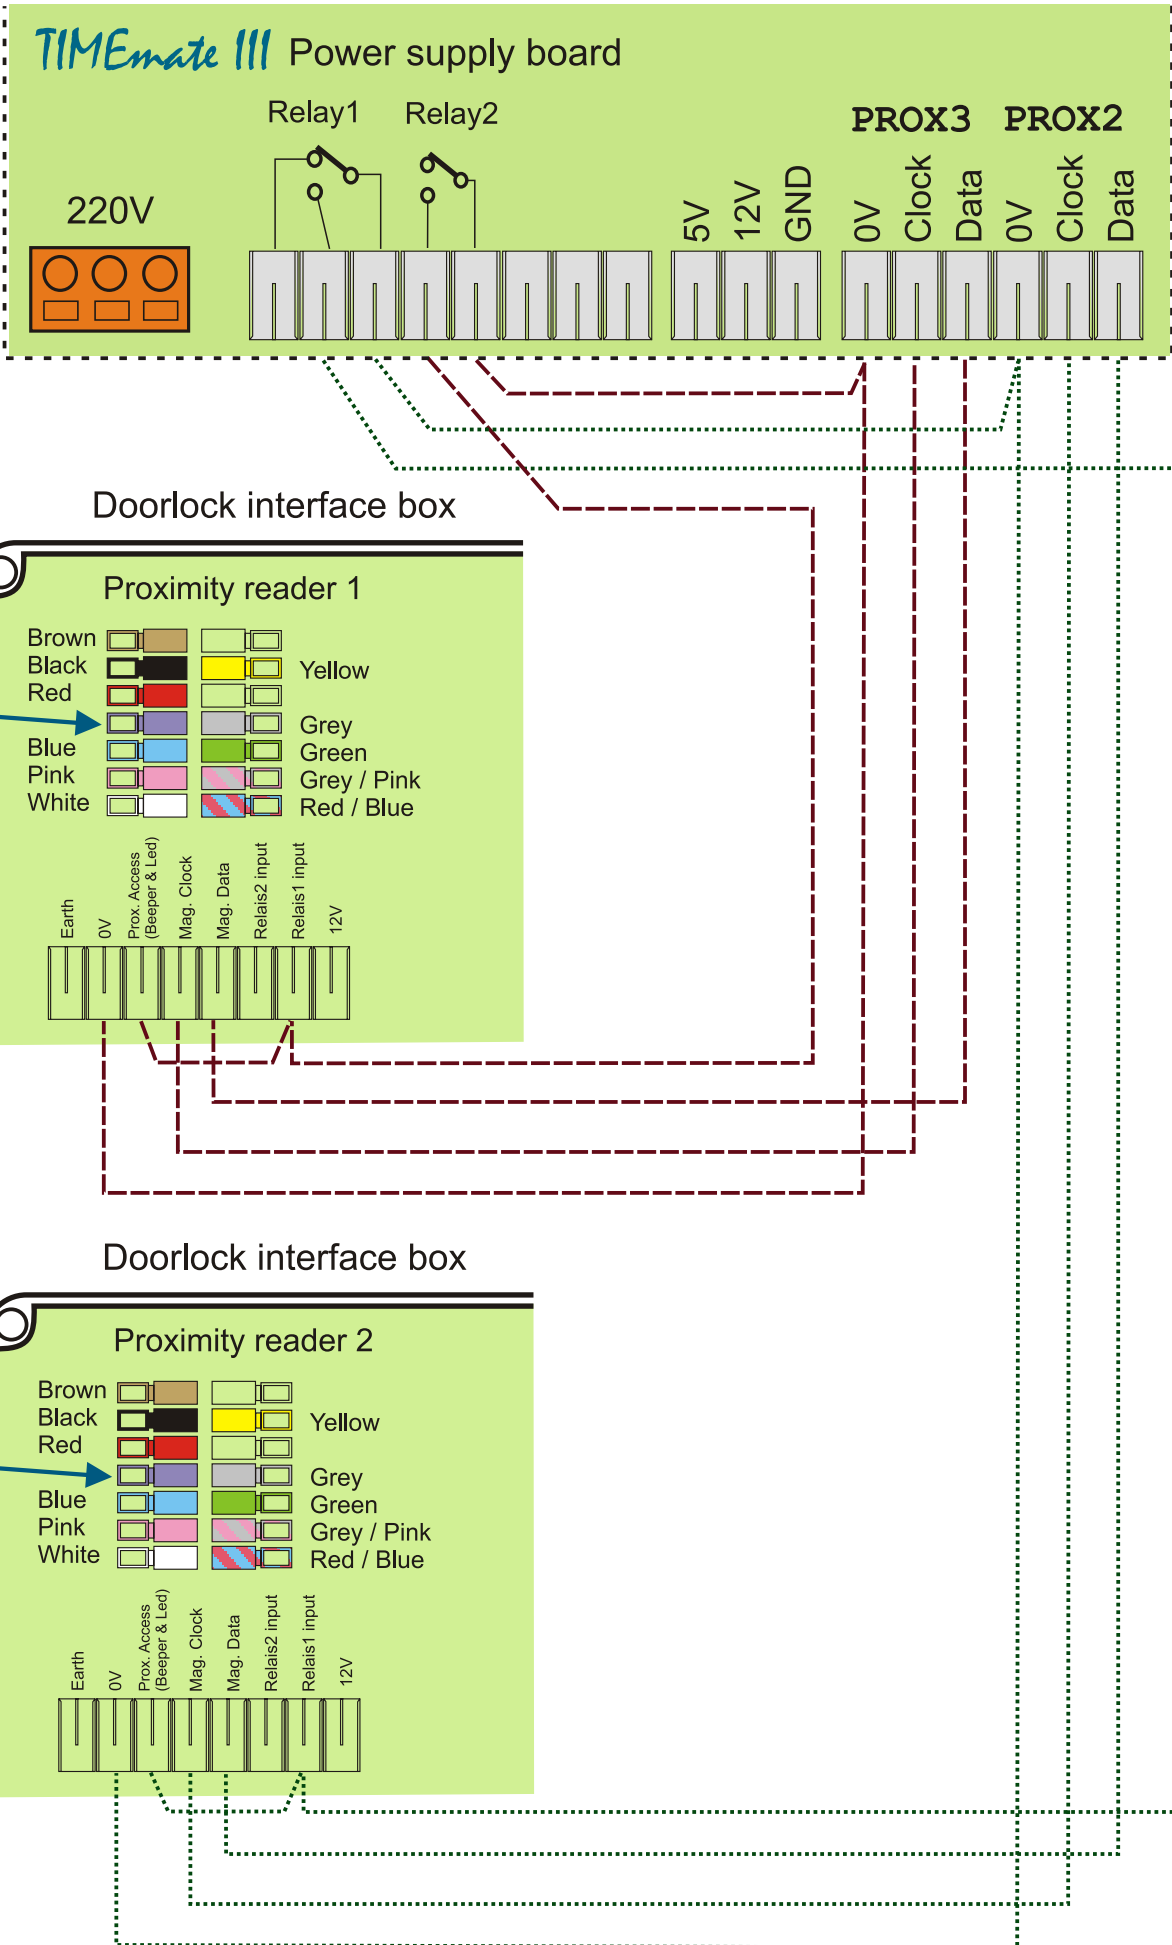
TIMEmate III Power supply board

220V

Relay1 Relay2

5V 12V GND

PROX3 PROX2

0V Clock Data 0V Clock Data

Doorlock interface box

Proximity reader 1

Brown
Black
Red
Blue
Pink
White

Yellow
Grey
Green
Grey / Pink
Red / Blue

Earth 0V Prox. Access (Beeper & Led) Mag. Clock Mag. Data Relais2 input Relais1 input 12V

Doorlock interface box

Proximity reader 2

Brown
Black
Red
Blue
Pink
White

Yellow
Grey
Green
Grey / Pink
Red / Blue

Earth 0V Prox. Access (Beeper & Led) Mag. Clock Mag. Data Relais2 input Relais1 input 12V